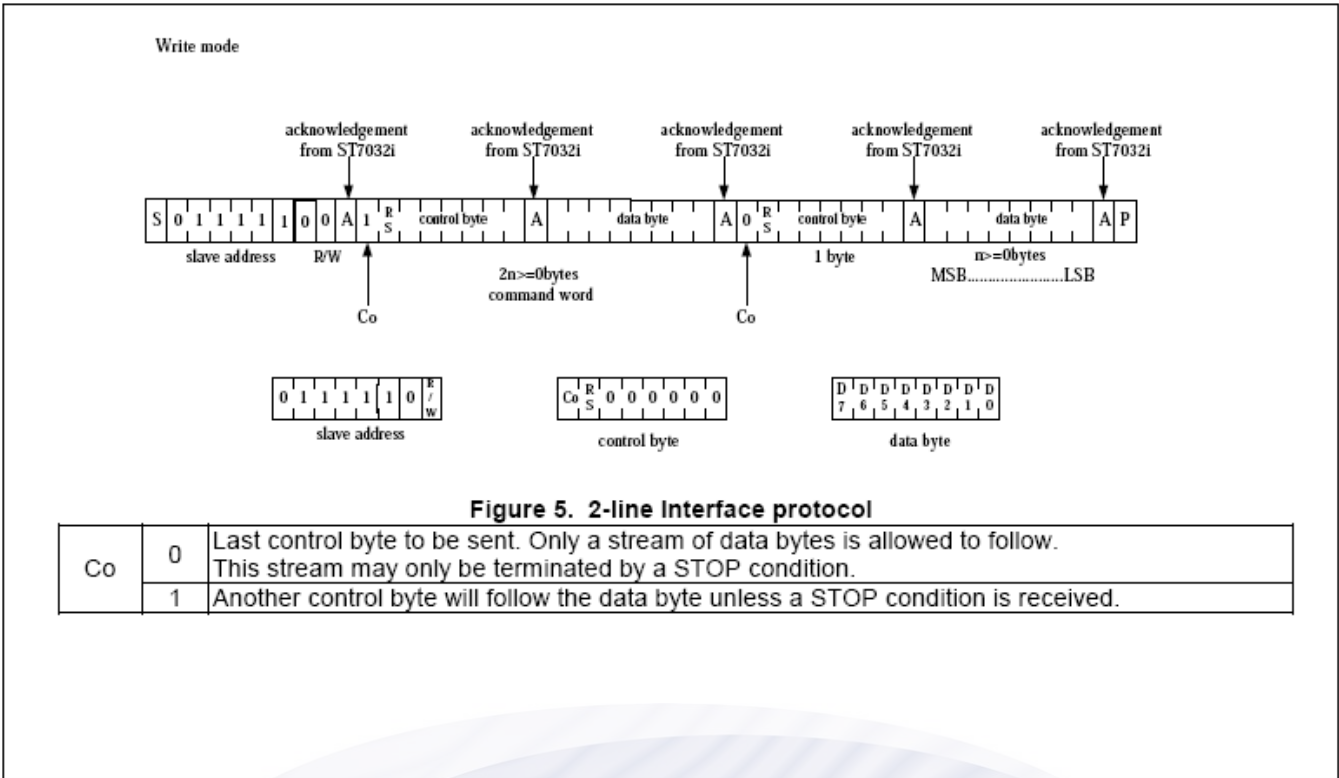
Write mode

acknowledgement from ST7032i

acknowledgement from ST7032i

acknowledgement from ST7032i

acknowledgement from ST7032i

acknowledgement from ST7032i

S 0 1 1 1 1 1 0 0 A 1 RS control byte A data byte A 0 RS control byte A data byte A P

slave address R/W

2n>=0bytes command word

1 byte

n>=0bytes MSB.........................LSB

Co

Co

0 1 1 1 1 1 0 R/W

slave address

Co RS 0 0 0 0 0 0

control byte

D7 D6 D5 D4 D3 D2 D1 D0

data byte

Figure 5. 2-line Interface protocol

| Co | 0 | Last control byte to be sent. Only a stream of data bytes is allowed to follow. This stream may only be terminated by a STOP condition. |
|---|---|---|
| | 1 | Another control byte will follow the data byte unless a STOP condition is received. |